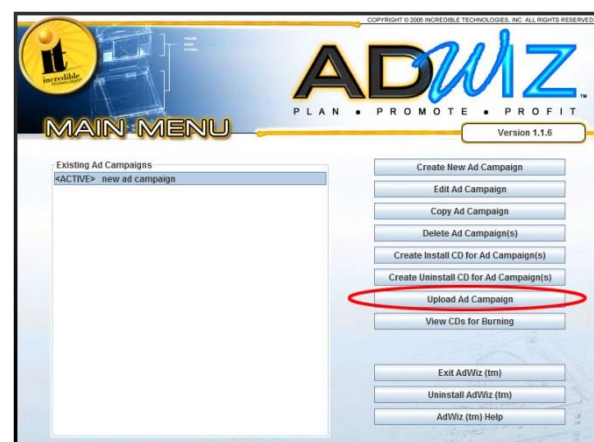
COPYRIGHT © 2005 INCREDIBLE TECHNOLOGIES, INC. ALL RIGHTS RESERVED

it
incredible

ADWIZ™

PLAN • PROMOTE • PROFIT

MAIN MENU

Version 1.1.6

Existing Ad Campaigns

<ACTIVE> new ad campaign

Create New Ad Campaign

Edit Ad Campaign

Copy Ad Campaign

Delete Ad Campaign(s)

Create Install CD for Ad Campaign(s)

Create Uninstall CD for Ad Campaign(s)

Upload Ad Campaign

View CDs for Burning

Exit AdWiz (tm)

Uninstall AdWiz (tm)

AdWiz (tm) Help